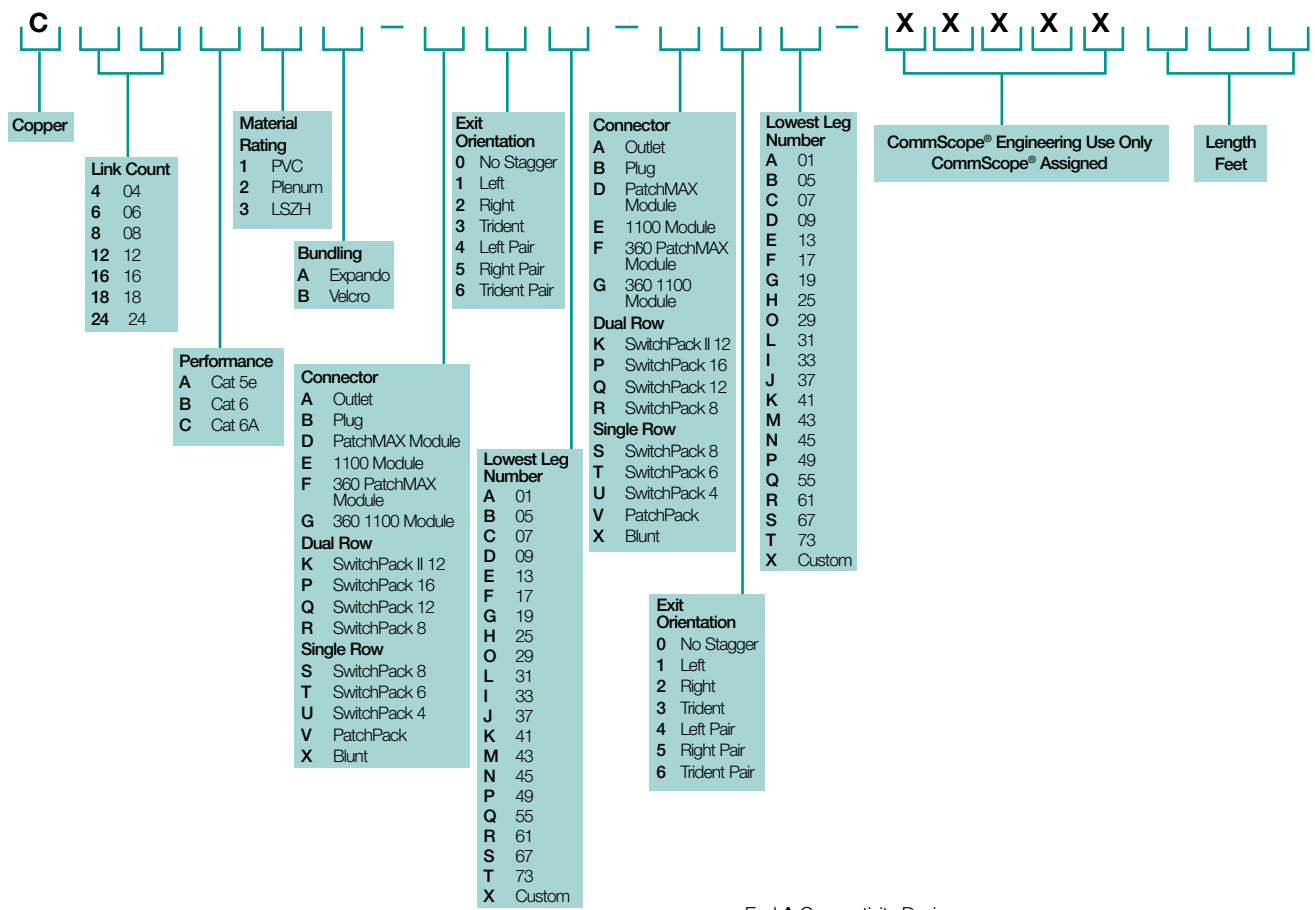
C – – – X X X X X

Copper

Link Count
4 04
6 06
8 08
12 12
16 16
18 18
24 24

Performance
A Cat 5e
B Cat 6
C Cat 6A

Material Rating
1 PVC
2 Plenum
3 LSZH

Bundling
A Expando
B Velcro

Connector
A Outlet
B Plug
D PatchMAX Module
E 1100 Module
F 360 PatchMAX Module
G 360 1100 Module
Dual Row
K SwitchPack II 12
P SwitchPack 16
Q SwitchPack 12
R SwitchPack 8
Single Row
S SwitchPack 8
T SwitchPack 6
U SwitchPack 4
V PatchPack
X Blunt

Exit Orientation
0 No Stagger
1 Left
2 Right
3 Trident
4 Left Pair
5 Right Pair
6 Trident Pair

Lowest Leg Number
A 01
B 05
C 07
D 09
E 13
F 17
G 19
H 25
O 29
L 31
I 33
J 37
K 41
M 43
N 45
P 49
Q 55
R 61
S 67
T 73
X Custom

Connector
A Outlet
B Plug
D PatchMAX Module
E 1100 Module
F 360 PatchMAX Module
G 360 1100 Module
Dual Row
K SwitchPack II 12
P SwitchPack 16
Q SwitchPack 12
R SwitchPack 8
Single Row
S SwitchPack 8
T SwitchPack 6
U SwitchPack 4
V PatchPack
X Blunt

Exit Orientation
0 No Stagger
1 Left
2 Right
3 Trident
4 Left Pair
5 Right Pair
6 Trident Pair

Lowest Leg Number
A 01
B 05
C 07
D 09
E 13
F 17
G 19
H 25
O 29
L 31
I 33
J 37
K 41
M 43
N 45
P 49
Q 55
R 61
S 67
T 73
X Custom

CommScope® Engineering Use Only
CommScope® Assigned

Length
Feet

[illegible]